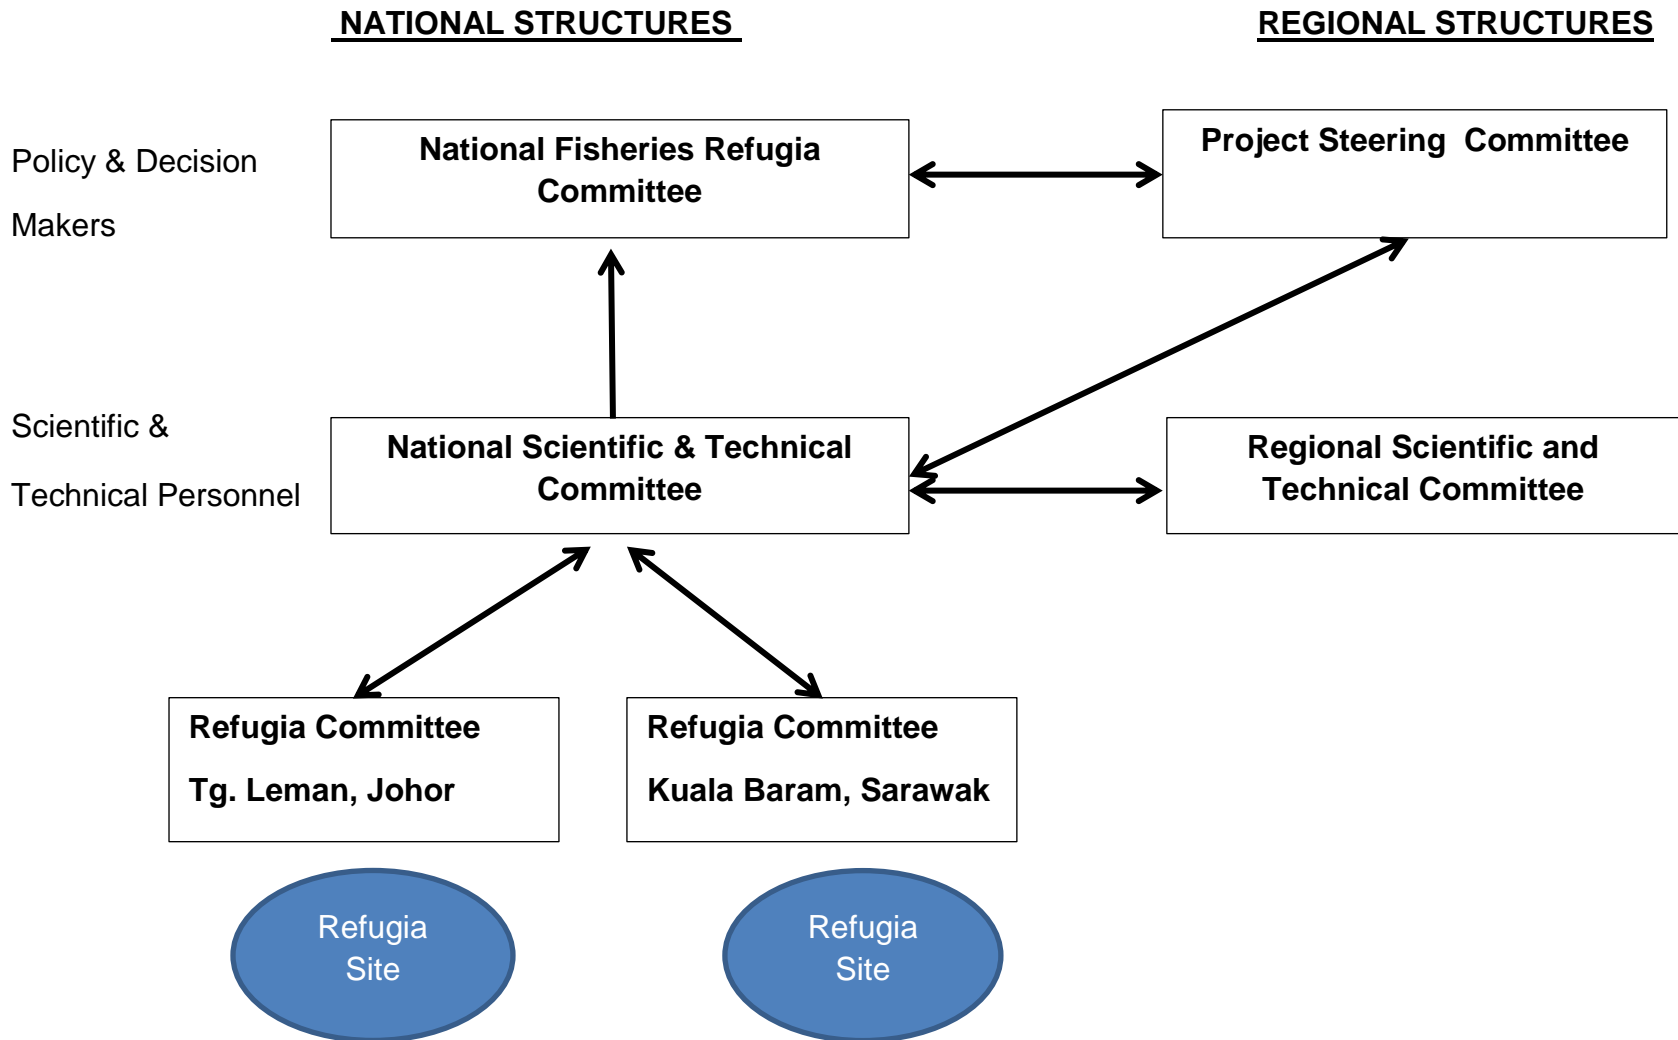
NATIONAL STRUCTURES

REGIONAL STRUCTURES

Policy & Decision Makers

National Fisheries Refugia Committee

Project Steering Committee

Scientific & Technical Personnel

National Scientific & Technical Committee

Regional Scientific and Technical Committee

Refugia Committee

Tg. Leman, Johor

Refugia Committee

Kuala Baram, Sarawak

Refugia Site

Refugia Site